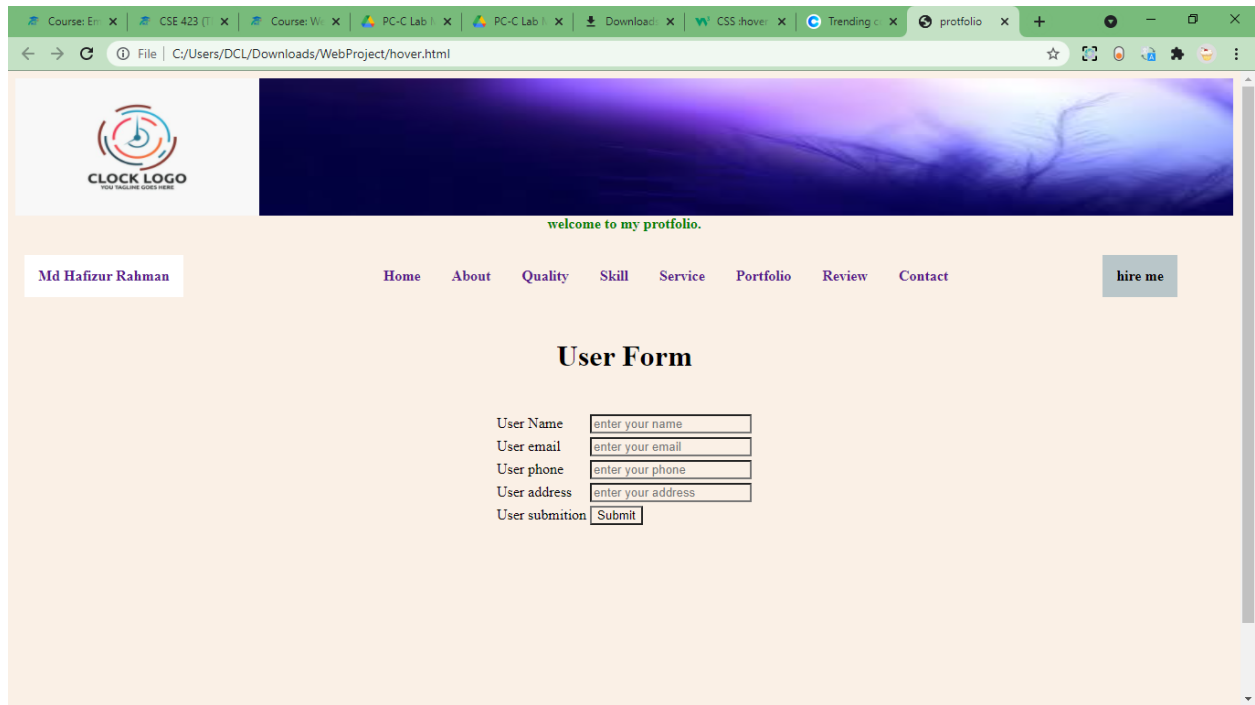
Course: En ×
CSE 423 (T ×
Course: W ×
PC-C Lab ×
PC-C Lab ×
Download ×
CSS :hover ×
Trending ×
protfolio ×
+

File | C:/Users/DCL/Downloads/WebProject/hover.html

CLOCK LOGO
YOU TAGLINE GOES HERE

welcome to my protfolio.

Md Hafizur Rahman

Home About Quality Skill Service Portfolio Review Contact

hire me

User Form

User Name enter your name
User email enter your email
User phone enter your phone
User address enter your address
User submition Submit